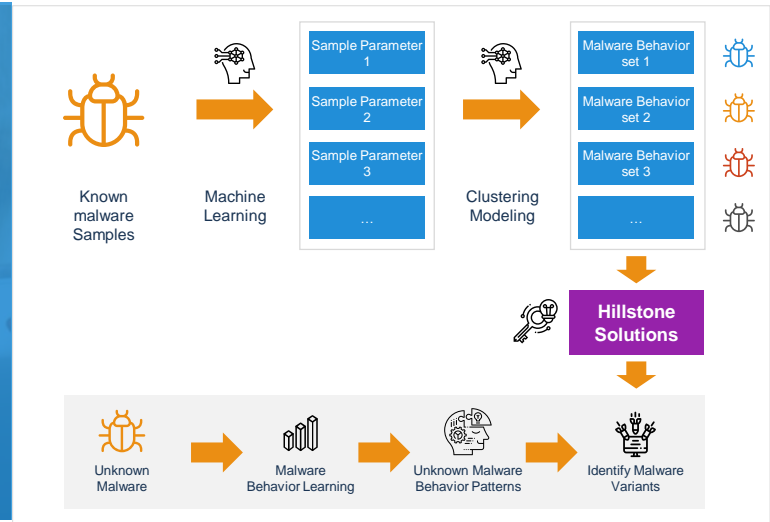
Known malware Samples

Machine Learning

Sample Parameter 1

Sample Parameter 2

Sample Parameter 3

...

Clustering Modeling

Malware Behavior set 1

Malware Behavior set 2

Malware Behavior set 3

...

Hillstone Solutions

Unknown Malware

Malware Behavior Learning

Unknown Malware Behavior Patterns

Identify Malware Variants